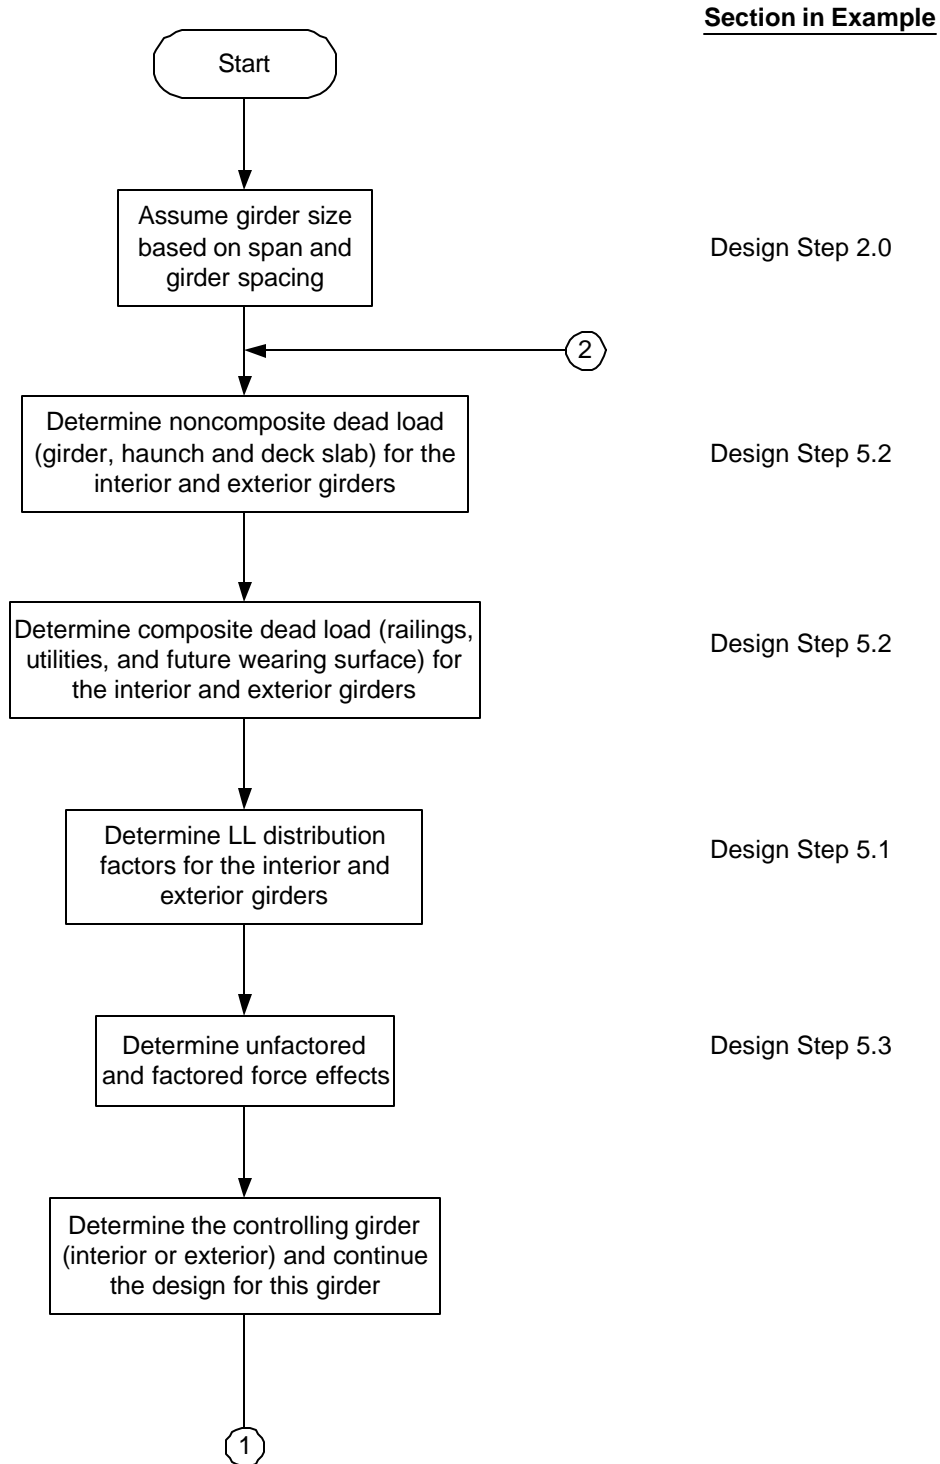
Section in Example

Start

Assume girder size based on span and girder spacing

Design Step 2.0

2

Determine noncomposite dead load (girder, haunch and deck slab) for the interior and exterior girders

Design Step 5.2

Determine composite dead load (railings, utilities, and future wearing surface) for the interior and exterior girders

Design Step 5.2

Determine LL distribution factors for the interior and exterior girders

Design Step 5.1

Determine unfactored and factored force effects

Design Step 5.3

Determine the controlling girder (interior or exterior) and continue the design for this girder

1